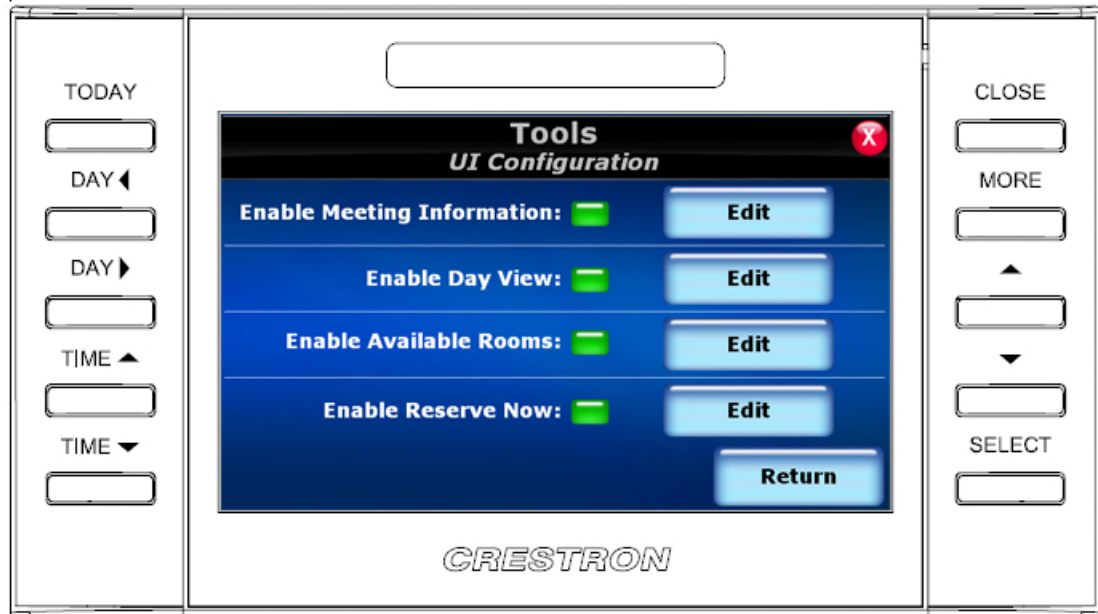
TODAY

DAY ◀

DAY ▶

TIME ▲

TIME ▼

Tools
UI Configuration

X

Enable Meeting Information: Edit

Enable Day View: Edit

Enable Available Rooms: Edit

Enable Reserve Now: Edit

Return

CRESTRON

CLOSE

MORE

▲

▼

SELECT